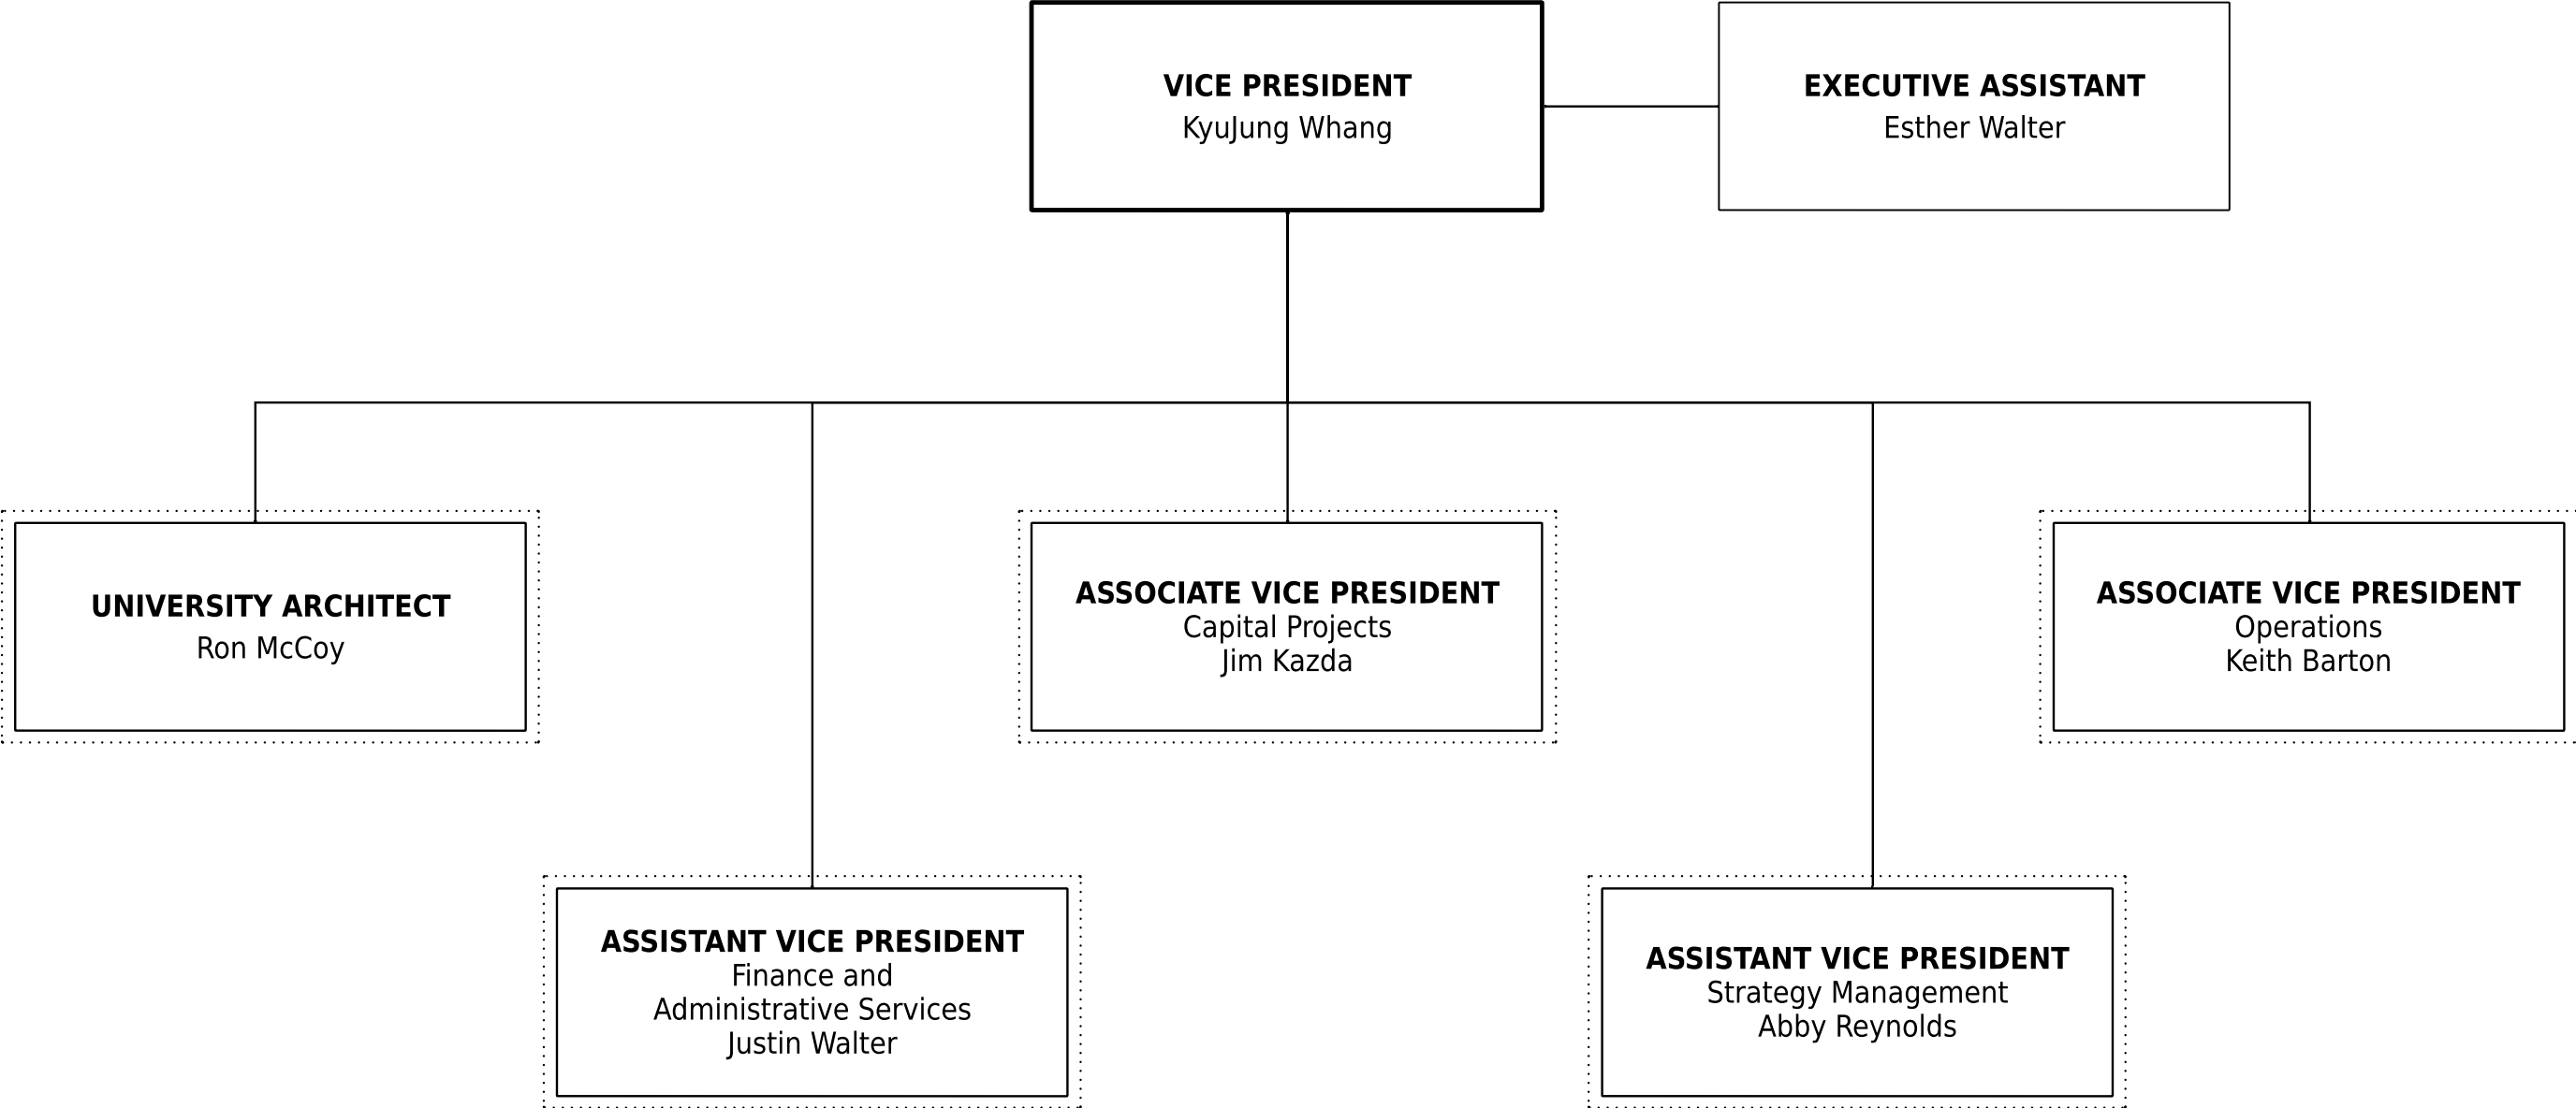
VICE PRESIDENT
KyuJung Whang

EXECUTIVE ASSISTANT
Esther Walter

UNIVERSITY ARCHITECT
Ron McCoy

ASSOCIATE VICE PRESIDENT
Capital Projects
Jim Kazda

ASSOCIATE VICE PRESIDENT
Operations
Keith Barton

ASSISTANT VICE PRESIDENT
Finance and Administrative Services
Justin Walter

ASSISTANT VICE PRESIDENT
Strategy Management
Abby Reynolds